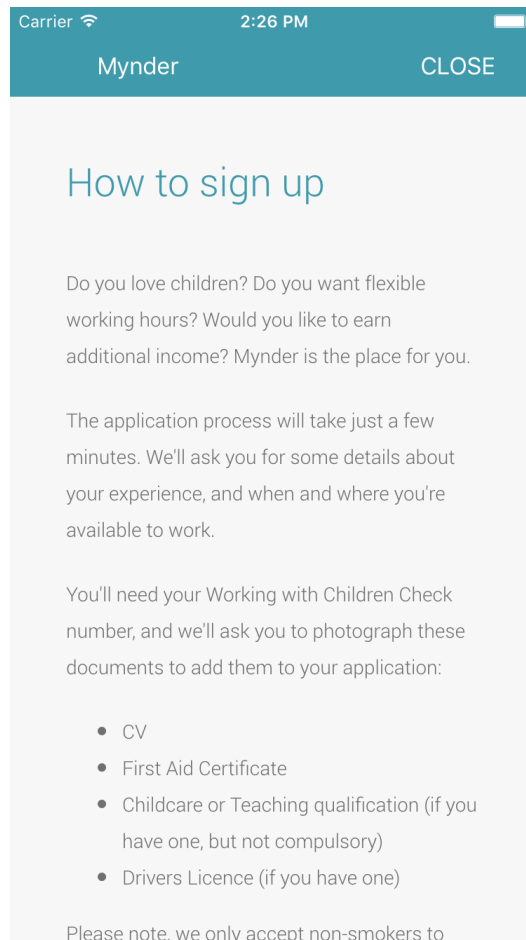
Carrier 2:26 PM

Mynder CLOSE

How to sign up

Do you love children? Do you want flexible working hours? Would you like to earn additional income? Mynder is the place for you.

The application process will take just a few minutes. We'll ask you for some details about your experience, and when and where you're available to work.

You'll need your Working with Children Check number, and we'll ask you to photograph these documents to add them to your application:

- CV
- First Aid Certificate
- Childcare or Teaching qualification (if you have one, but not compulsory)
- Drivers Licence (if you have one)

Please note, we only accept non-smokers to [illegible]